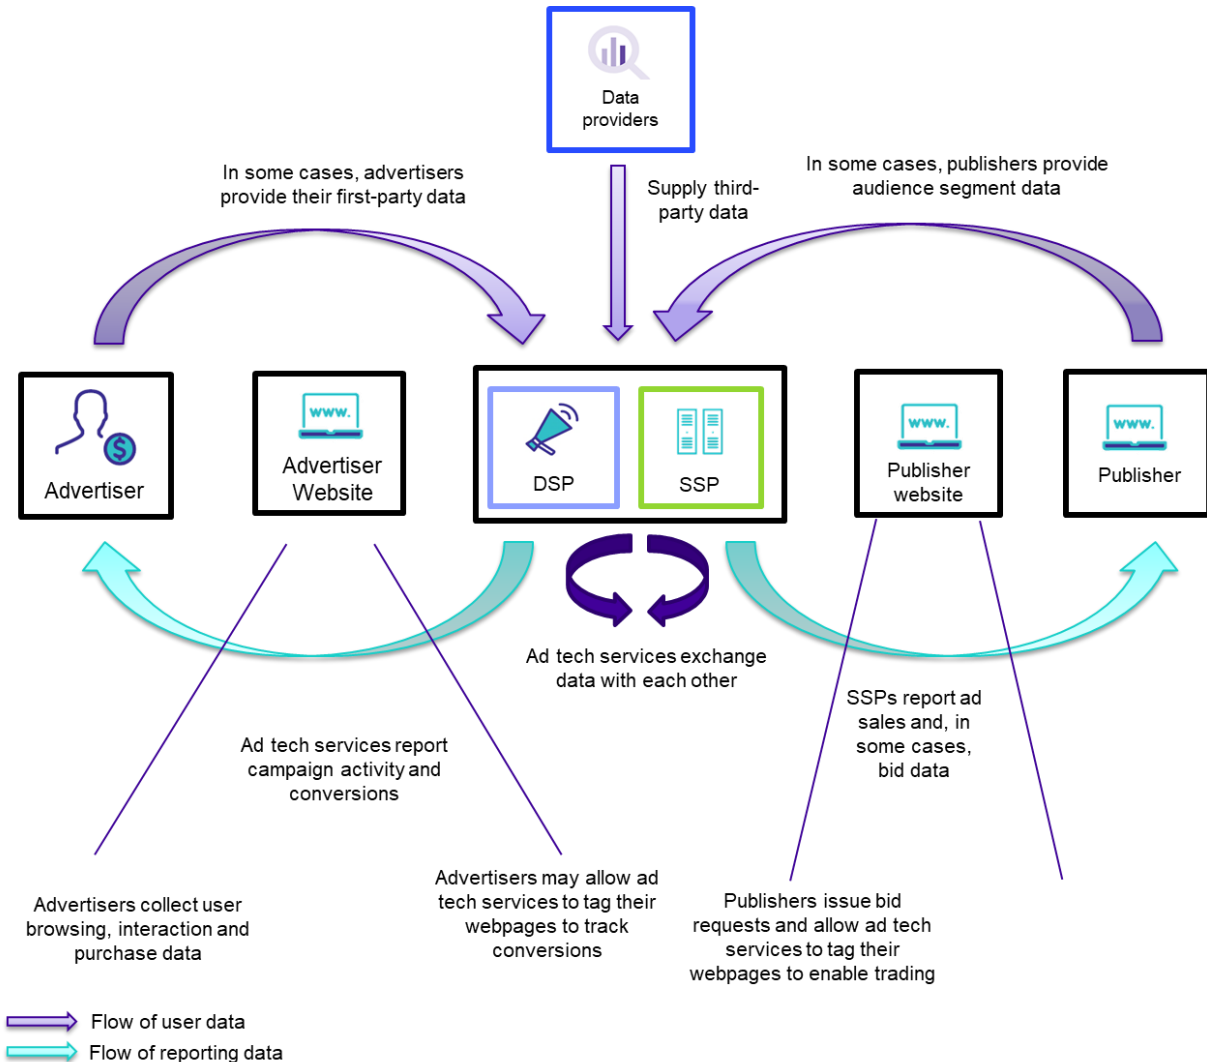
Data providers

In some cases, advertisers provide their first-party data

Supply third-party data

In some cases, publishers provide audience segment data

Advertiser

www.

Advertiser Website

DSP

SSP

www.

Publisher website

www.

Publisher

Ad tech services exchange data with each other

Ad tech services report campaign activity and conversions

SSPs report ad sales and, in some cases, bid data

Advertisers collect user browsing, interaction and purchase data

Advertisers may allow ad tech services to tag their webpages to track conversions

Publishers issue bid requests and allow ad tech services to tag their webpages to enable trading

Flow of user data

Flow of reporting data